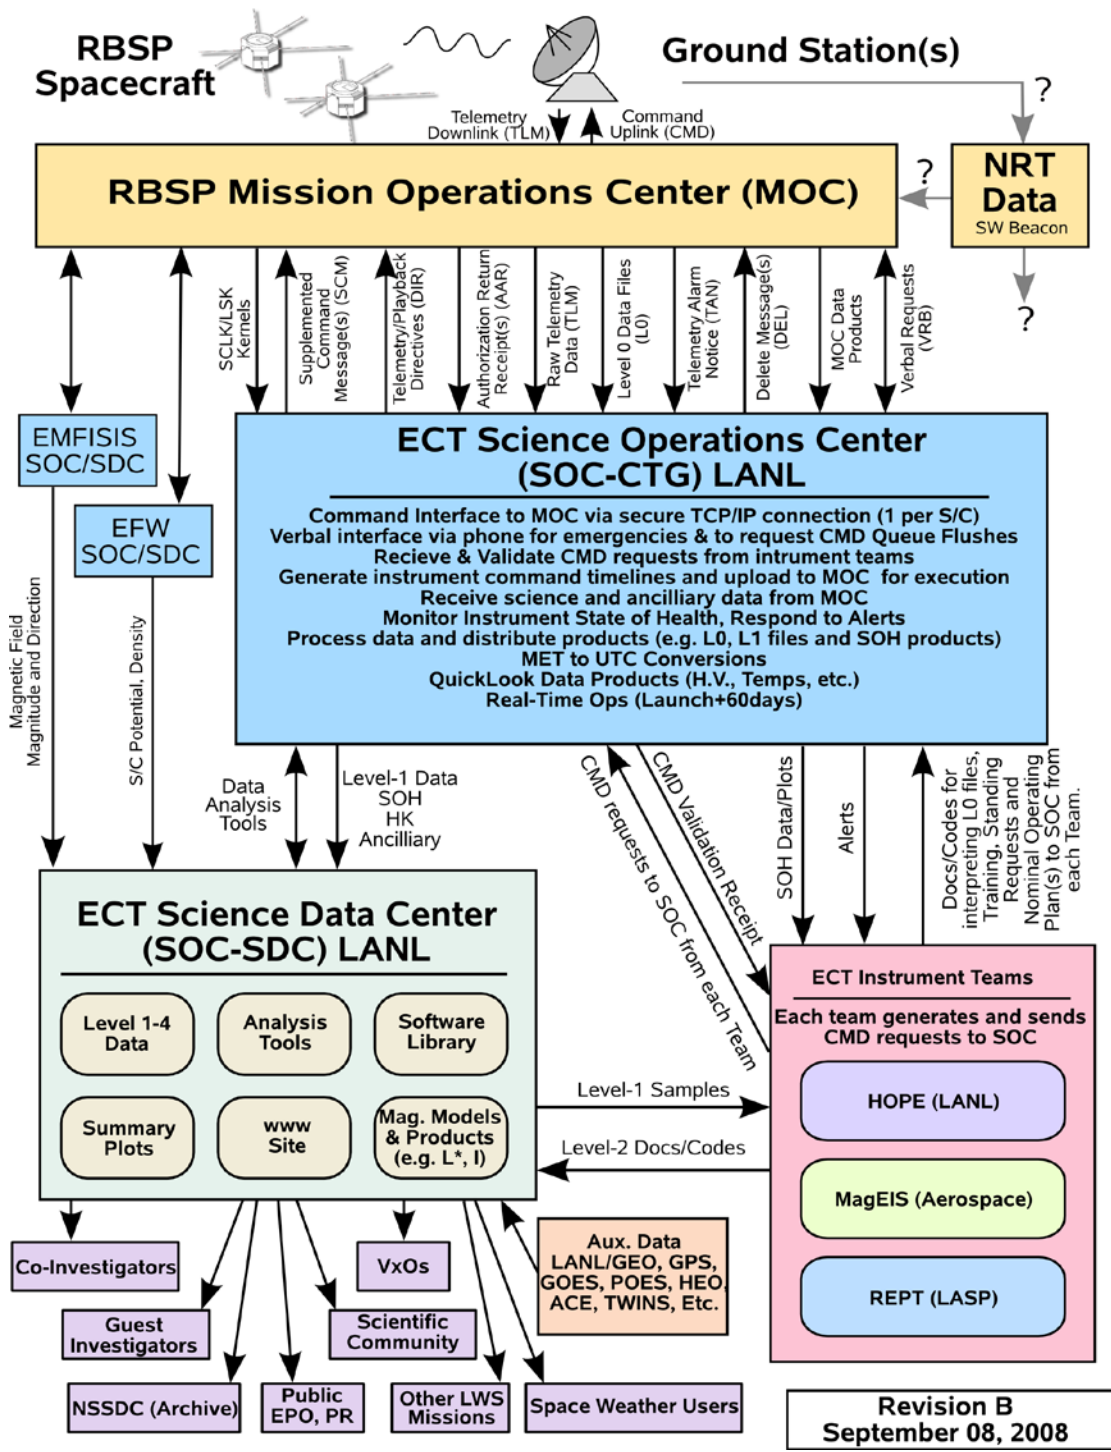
RBSP Spacecraft

Ground Station(s)

?

Telemetry Downlink (TLM)

Command Uplink (CMD)

RBSP Mission Operations Center (MOC)

?

NRT Data
SW Beacon

?

SCLK/LSK Kernels

Supplemented Command Message(s) (SCM)

Telemetry/Playback Directives (DIR)

Authorization Return Receipt(s) (AAR)

Raw Telemetry Data (TLM)

Level 0 Data Files (L0)

Telemetry Alarm Notice (TAN)

Delete Message(s) (DEL)

MOC Data Products

Verbal Requests (VRB)

EMFISIS SOC/SDC

EFW SOC/SDC

ECT Science Operations Center (SOC-CTG) LANL

Command Interface to MOC via secure TCP/IP connection (1 per S/C)
Verbal interface via phone for emergencies & to request CMD Queue Flushes
Recieve & Validate CMD requests from intrument teams
Generate instrument command timelines and upload to MOC for execution
Receive science and ancilliary data from MOC
Monitor Instrument State of Health, Respond to Alerts
Process data and distribute products (e.g. L0, L1 files and SOH products)
MET to UTC Conversions
QuickLook Data Products (H.V., Temps, etc.)
Real-Time Ops (Launch+60days)

Magnetic Field Magnitude and Direction

S/C Potential, Density

Data Analysis Tools

Level-1 Data
SOH
HK
Ancilliary

CMD requests to SOC from each Team

CMD Validation Receipt

SOH Data/Plots

Alerts

Docs/Codes for interpreting L0 files, Training, Standing Requests and Nominal Operating Plan(s) to SOC from each Team.

ECT Science Data Center (SOC-SDC) LANL

Level 1-4 Data

Analysis Tools

Software Library

Summary Plots

www Site

Mag. Models & Products (e.g. L*, I)

ECT Instrument Teams

Each team generates and sends CMD requests to SOC

Level-1 Samples

Level-2 Docs/Codes

HOPE (LANL)

MagEIS (Aerospace)

REPT (LASP)

Co-Investigators

VxOs

Aux. Data
LANL/GEO, GPS, GOES, POES, HEO, ACE, TWINS, Etc.

Guest Investigators

Scientific Community

NSSDC (Archive)

Public EPO, PR

Other LWS Missions

Space Weather Users

Revision B
September 08, 2008